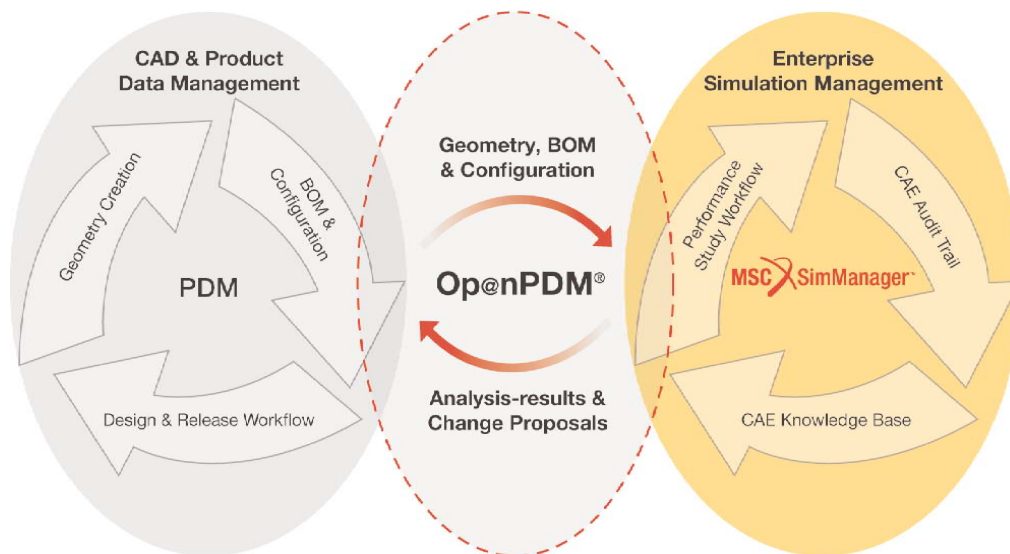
CAD & Product Data Management

Geometry Creation

BOM & Configuration

PDM

Design & Release Workflow

Geometry, BOM & Configuration

Op@nPDM®

Analysis-results & Change Proposals

Enterprise Simulation Management

Performance Study Workflow

CAE Audit Trail

MSC SimManager

CAE Knowledge Base